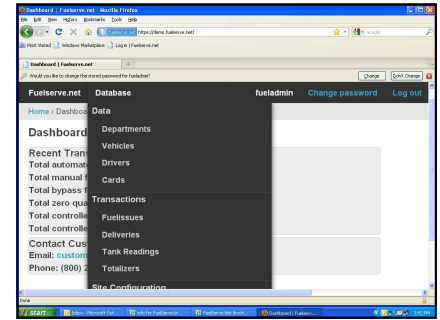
Dashboard | Fuelserve.net - Mozilla Firefox

File Edit View History Bookmarks Tools Help

fuelserve.net https://demo.fuelserve.net/

Google

Most Visited Windows Marketplace Log in | Fuelserve.net

Dashboard | Fuelserve.net

Would you like to change the stored password for fueladmin?

Change Don't Change

Fuelserve.net Database fueladmin Change password Log out

Home › Dashbo

Dashboard

Recent Trans

Total automate

Total manual f

Total bypass f

Total zero qua

Total controlle

Total controlle

Contact Cus

Email: custom

Phone: (800) 2

Data

Departments

Vehicles

Drivers

Cards

Transactions

FuelIssues

Deliveries

Tank Readings

Totalizers

Site Configuration

Done

start Inbox - Microsoft Out... Info for Fuelserve b... FuelServe.Net Broch... Dashboard | Fuelserv...

5:42 PM